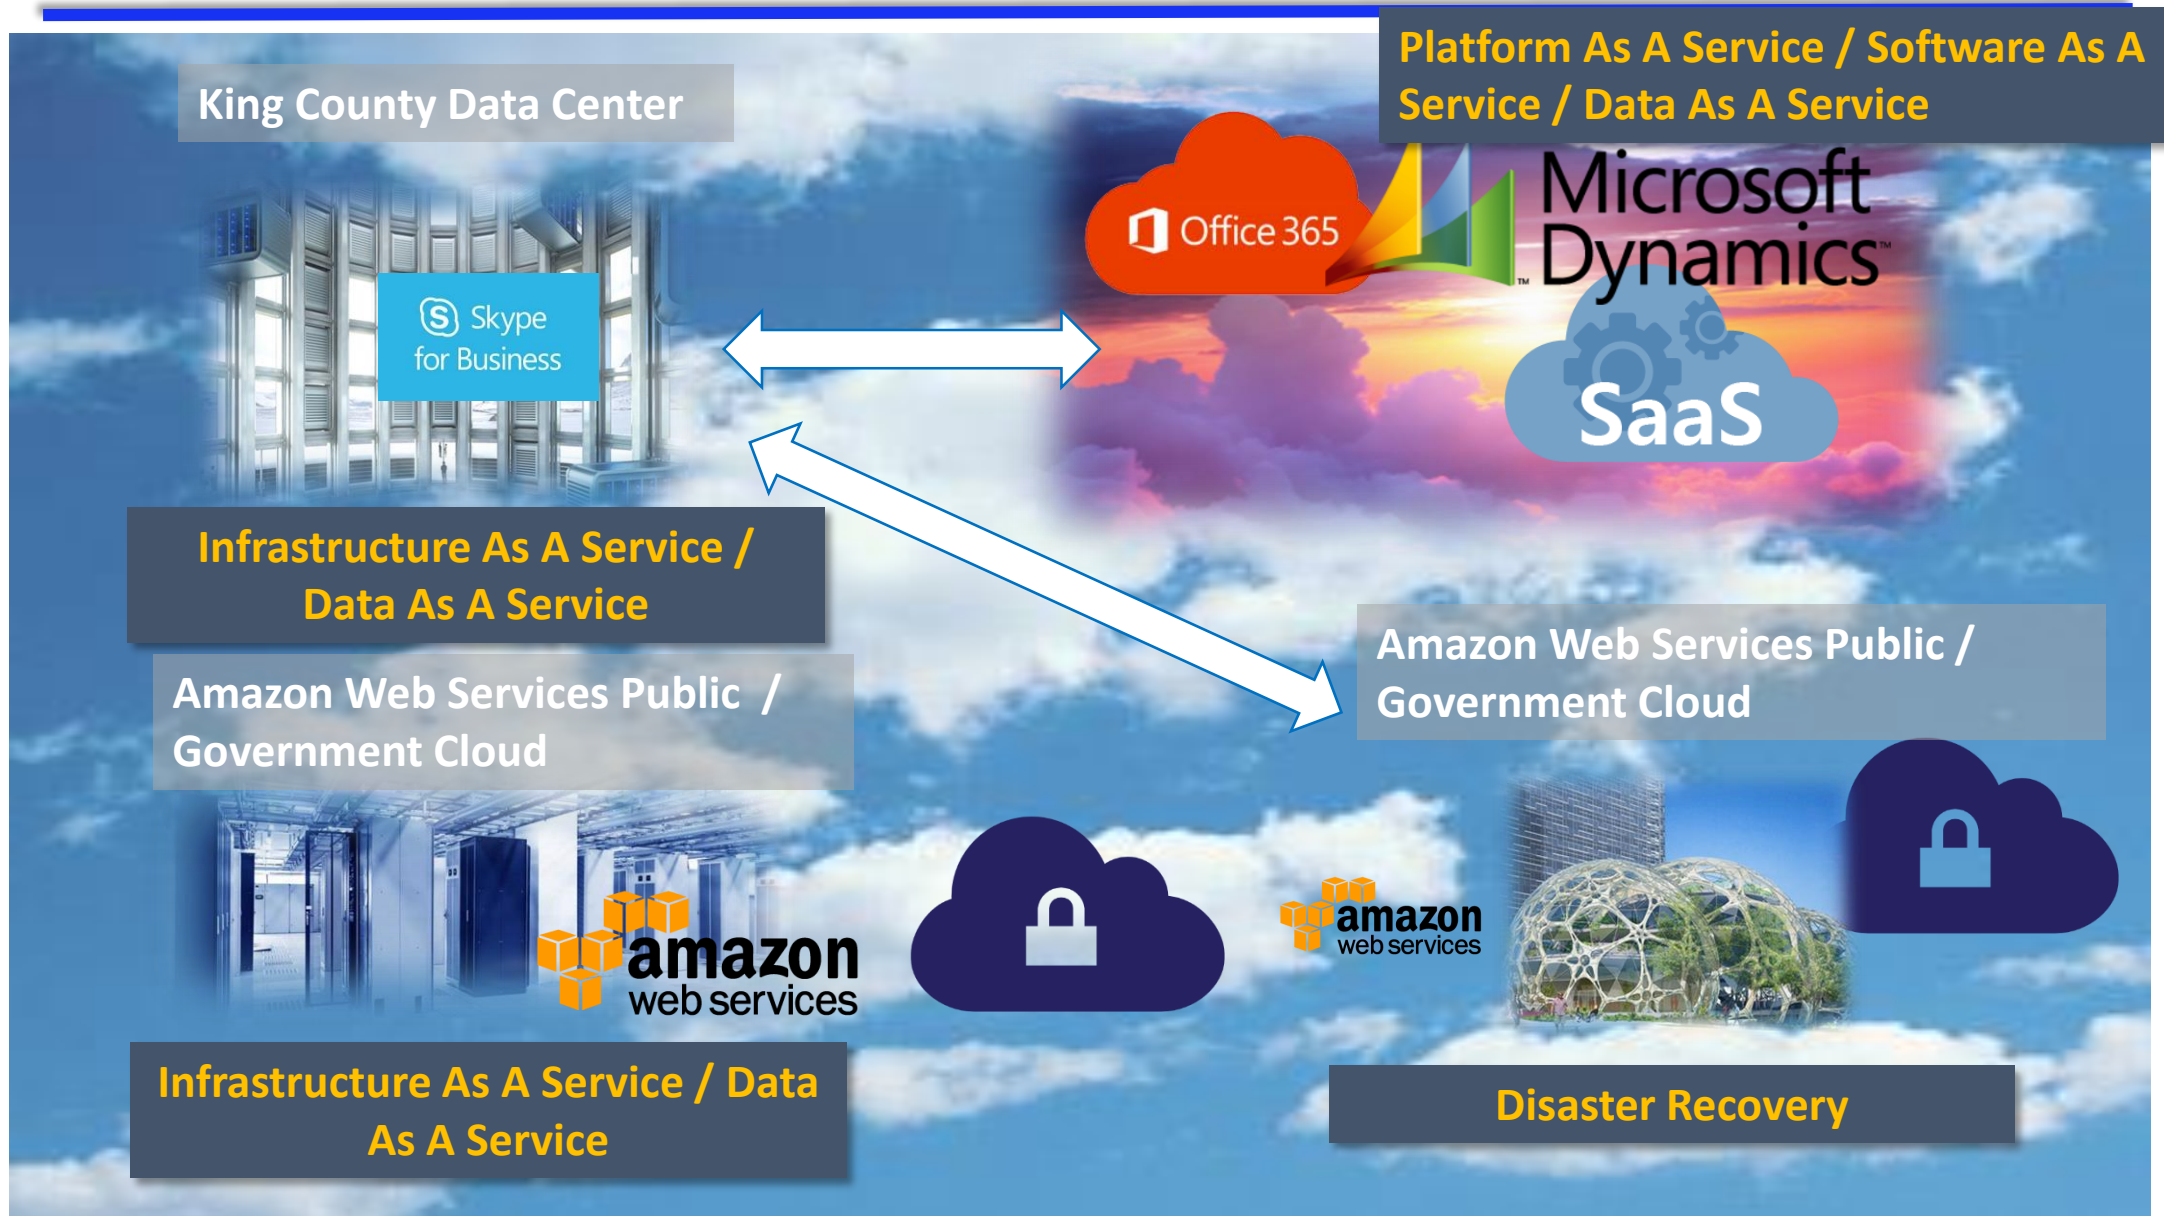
King County Data Center

Platform As A Service / Software As A Service / Data As A Service

Office 365

Microsoft Dynamics

Skype for Business

SaaS

Infrastructure As A Service / Data As A Service

Amazon Web Services Public / Government Cloud

Amazon Web Services Public / Government Cloud

amazon web services

amazon web services

Infrastructure As A Service / Data As A Service

Disaster Recovery